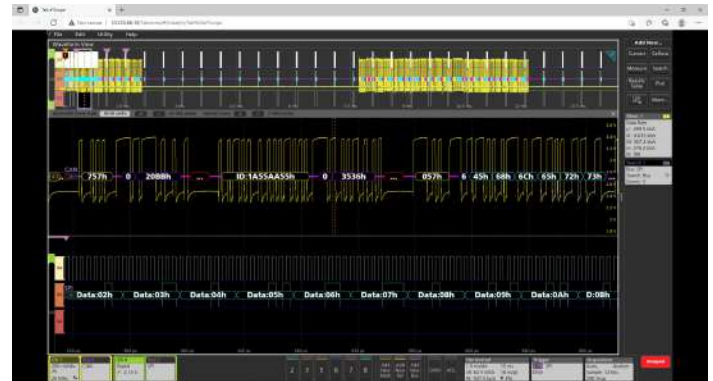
File Edit Utility Help

Waveform View

Add New...

Cursors Callout

Measure Search

Results Table Plot

Ref More...

757h 0 2088h ... ID:1A55AA55h 0 3536h ... 057h 6 45h 68h 6Ch 65h 72h 73h

Data:02h Data:03h Data:04h Data:05h Data:06h Data:07h Data:08h Data:09h Data:0Ah D:0Bh

Stopped